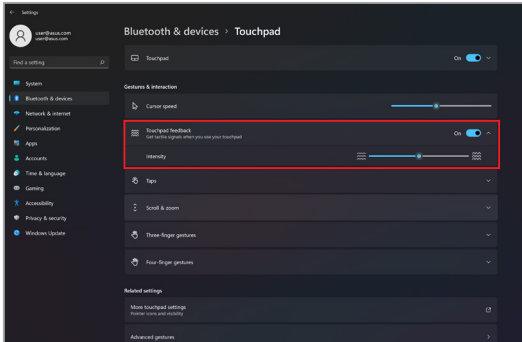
Settings

user@asus.com
user@asus.com

Find a setting

System
Bluetooth & devices
Network & internet
Personalization
Apps
Accounts
Time & language
Gaming
Accessibility
Privacy & security
Windows Update

Bluetooth & devices > Touchpad

Touchpad
On

Gestures & interaction

Cursor speed

Touchpad feedback
Get tactile signals when you use your touchpad
On

Intensity

Taps

Scroll & zoom

Three-finger gestures

Four-finger gestures

Related settings

More touchpad settings
Pointer icons and visibility

Advanced gestures